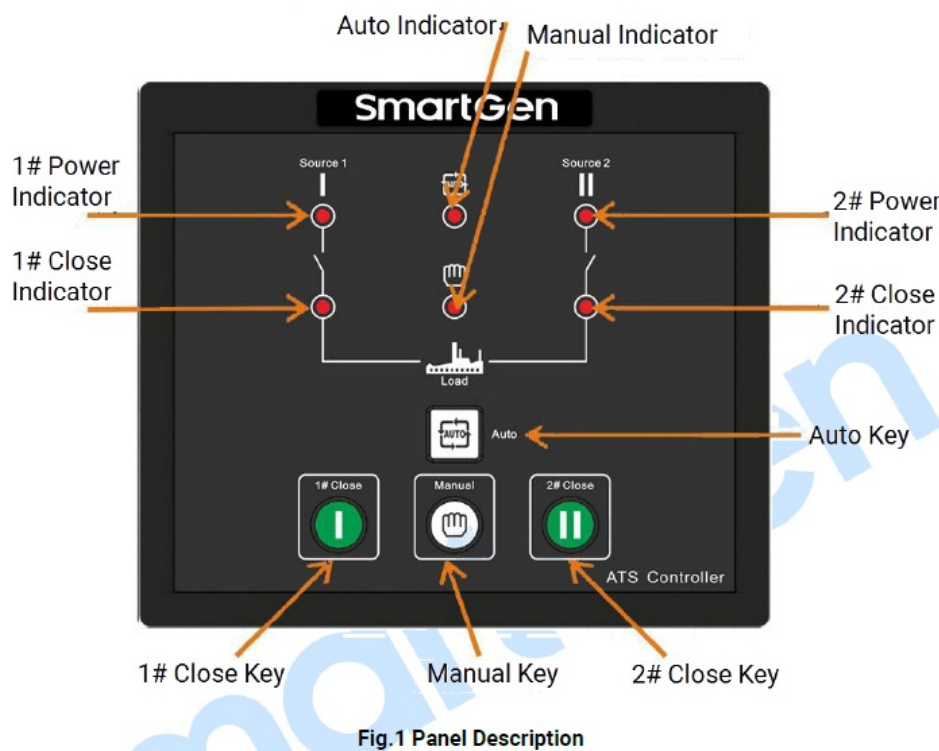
Auto Indicator

Manual Indicator

SmartGen

1# Power Indicator

Source 1

I

Source 2

II

2# Power Indicator

1# Close Indicator

2# Close Indicator

Load

AUTO

Auto

Auto Key

1# Close

I

Manual

2# Close

II

ATS Controller

1# Close Key

Manual Key

2# Close Key

Fig.1 Panel Description